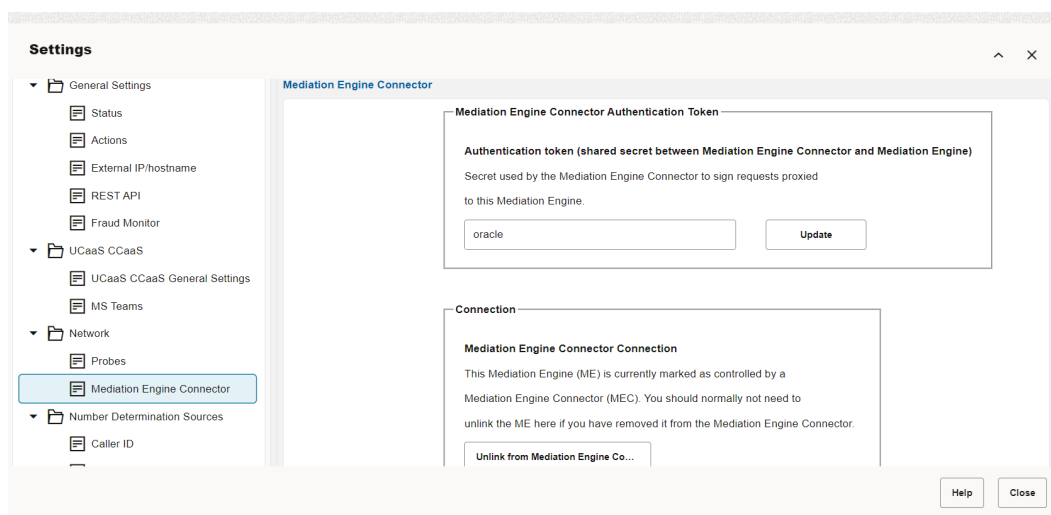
Settings

General Settings
Status
Actions
External IP/hostname
REST API
Fraud Monitor
UCaaS CCaaS
UCaaS CCaaS General Settings
MS Teams
Network
Probes
Mediation Engine Connector
Number Determination Sources
Caller ID

Mediation Engine Connector

Mediation Engine Connector Authentication Token

Authentication token (shared secret between Mediation Engine Connector and Mediation Engine)

Secret used by the Mediation Engine Connector to sign requests proxied to this Mediation Engine.

oracle

Update

Connection

Mediation Engine Connector Connection

This Mediation Engine (ME) is currently marked as controlled by a Mediation Engine Connector (MEC). You should normally not need to unlink the ME here if you have removed it from the Mediation Engine Connector.

Unlink from Mediation Engine Co...

Help

Close